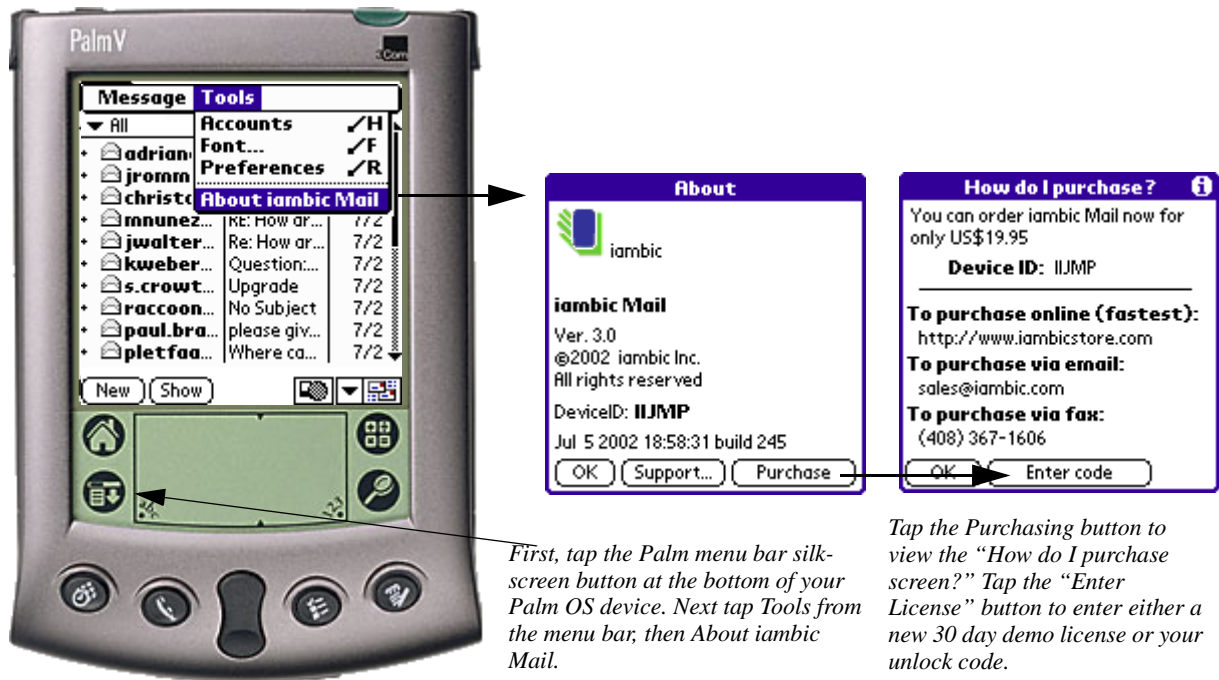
PalmV

3Com

Message Tools

▼ All

Accounts ✓H
Font... ✓F
Preferences ✓R
About iambic Mail

adrian
jromm
christo
mnunez... Re: How ar... 7/2
jwalter... Re: How ar... 7/2
kweber... Question:... 7/2
s.crowt... Upgrade 7/2
raccoon... No Subject 7/2
paul.bra... please giv... 7/2
pletfaa... Where ca... 7/2

New Show

About

iambic

iambic Mail

Ver. 3.0
©2002 iambic Inc.
All rights reserved

DeviceID: IIJMP

Jul 5 2002 18:58:31 build 245

OK Support... Purchase

How do I purchase?

You can order iambic Mail now for only US$19.95

Device ID: IIJMP

To purchase online (fastest):
http://www.iambicstore.com
To purchase via email:
sales@iambic.com
To purchase via fax:
(408) 367-1606

OK Enter code

First, tap the Palm menu bar silkscreen button at the bottom of your Palm OS device. Next tap Tools from the menu bar, then About iambic Mail.

Tap the Purchasing button to view the “How do I purchase screen?” Tap the “Enter License” button to enter either a new 30 day demo license or your unlock code.